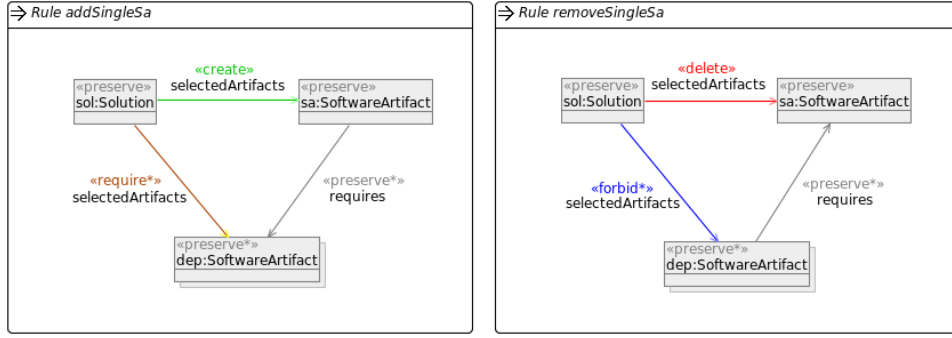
Rule addSingleSa

«create»
selectedArtifacts

«preserve»
sol:Solution

«preserve»
sa:SoftwareArtifact

«require*»
selectedArtifacts

«preserve*»
requires

«preserve*»
dep:SoftwareArtifact

Rule removeSingleSa

«delete»
selectedArtifacts

«preserve»
sol:Solution

«preserve»
sa:SoftwareArtifact

«forbid*»
selectedArtifacts

«preserve*»
requires

«preserve*»
dep:SoftwareArtifact